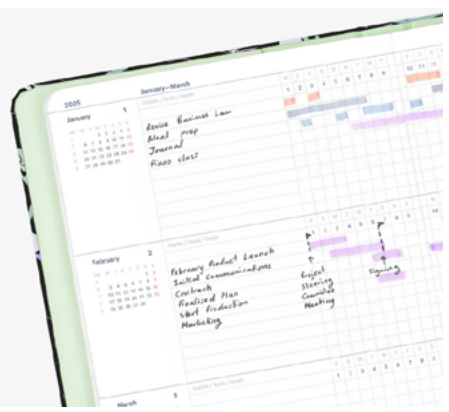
2025

January—March

January 1

Habits / Tasks / Goals

Revise Business Law
Meal prep
Journal
Piano class

February 2

Habits / Tasks / Goals

February Product Launch
Initial Communications
Contract
Finalised Plan
Start Production
Marketing

Project Steering Committee Meeting

Signing

March 3